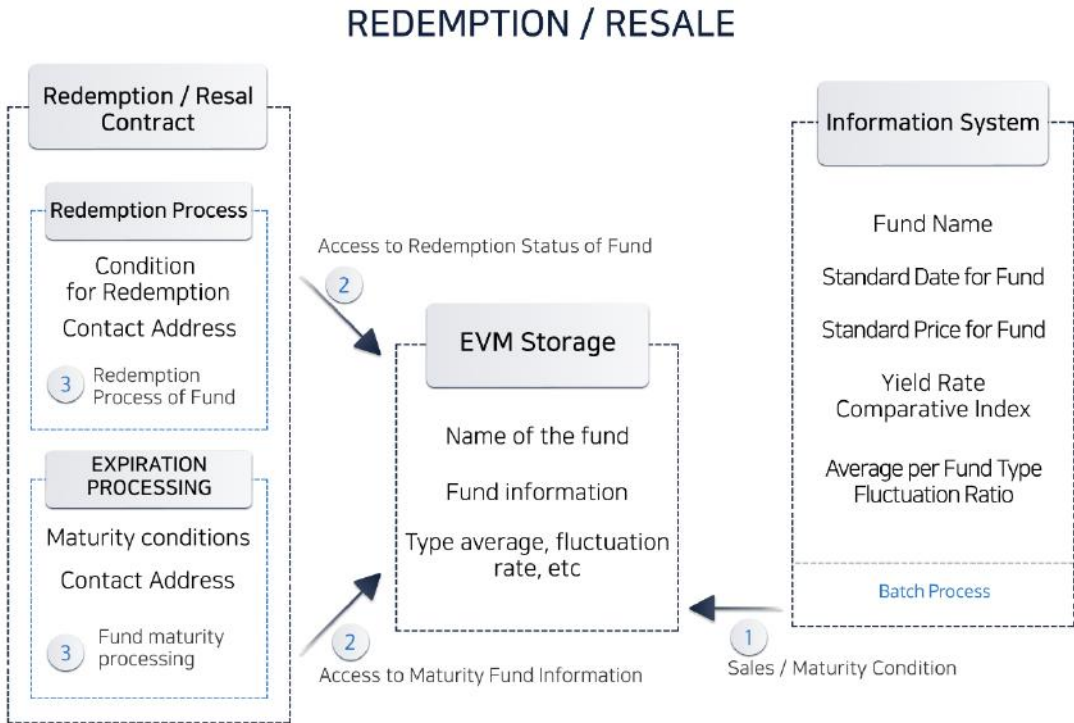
REDEMPTION / RESALE

Redemption / Resal Contract

Redemption Process

Condition for Redemption

Contact Address

3 Redemption Process of Fund

EXPIRATION PROCESSING

Maturity conditions

Contact Address

3 Fund maturity processing

Access to Redemption Status of Fund

2

EVM Storage

Name of the fund

Fund information

Type average, fluctuation rate, etc

2

Access to Maturity Fund Information

Information System

Fund Name

Standard Date for Fund

Standard Price for Fund

Yield Rate Comparative Index

Average per Fund Type Fluctuation Ratio

Batch Process

1

Sales / Maturity Condition